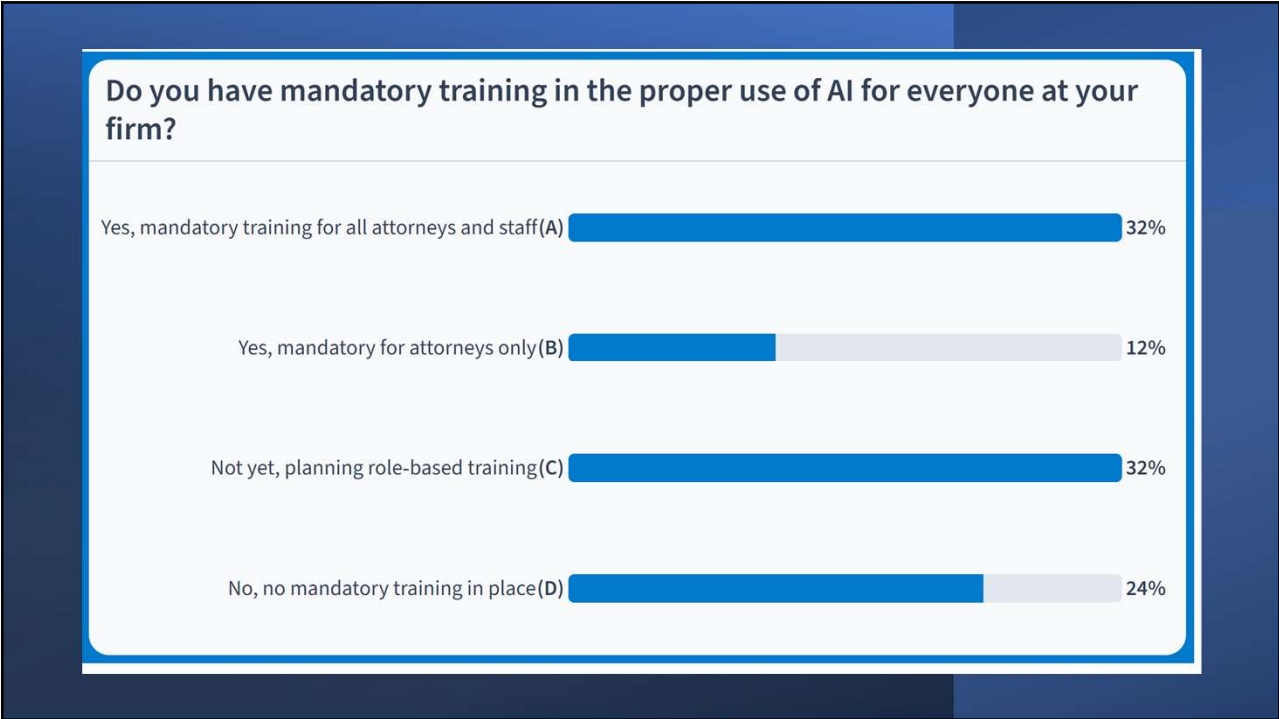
Do you have mandatory training in the proper use of AI for everyone at your firm?

Yes, mandatory training for all attorneys and staff(A) 32%

Yes, mandatory for attorneys only(B) 12%

Not yet, planning role-based training(C) 32%

No, no mandatory training in place(D) 24%